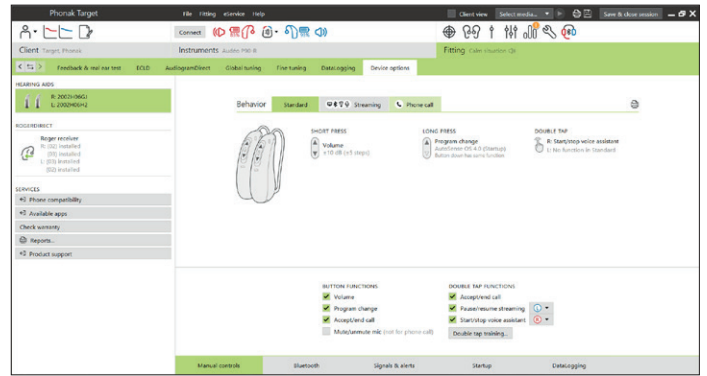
Phonak Target

File Fitting eService Help

Client view Select media... Save & close session

Connect

Client Target, Phonak

Instruments Audéo P90-R

Fitting Calm situation Q6

Feedback & real ear test ECLO AudiogramDirect Global tuning Fine tuning DataLogging Device options

HEARING AIDS

R: 2002H06GJ
L: 2002H05H1

ROGERDIRECT

Roger receiver
R: (02) installed
(01) installed
L: (03) installed
(02) installed

SERVICES

Phone compatibility

Available apps

Check warranty

Reports...

Product support

Behavior Standard Streaming Phone call

SHORT PRESS
Volume
±10 dB (±5 steps)

LONG PRESS
Program change
AutoSense OS 4.0 (Startup)
Button down has same function

DOUBLE TAP
R: Start/stop voice assistant
L: No function in Standard

BUTTON FUNCTIONS
Volume
Program change
Accept/end call
Mute/unmute mic (not for phone call)

DOUBLE TAP FUNCTIONS
Accept/end call
Pause/resume streaming
Start/stop voice assistant
Double tap training...

Manual controls Bluetooth Signals & alerts Startup DataLogging